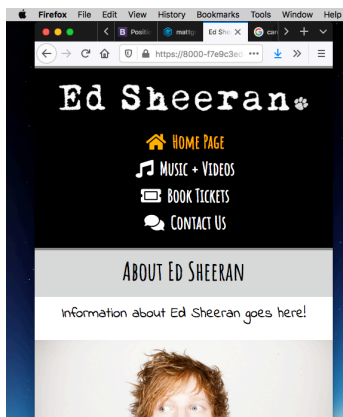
Firefox File Edit View History Bookmarks Tools Window Help

Positi mattp Ed She can

https://8000-f7e9c3ed

Ed Sheeran

HOME PAGE
MUSIC + VIDEOS
BOOK TICKETS
CONTACT US

ABOUT ED SHEERAN

Information about Ed Sheeran goes here!